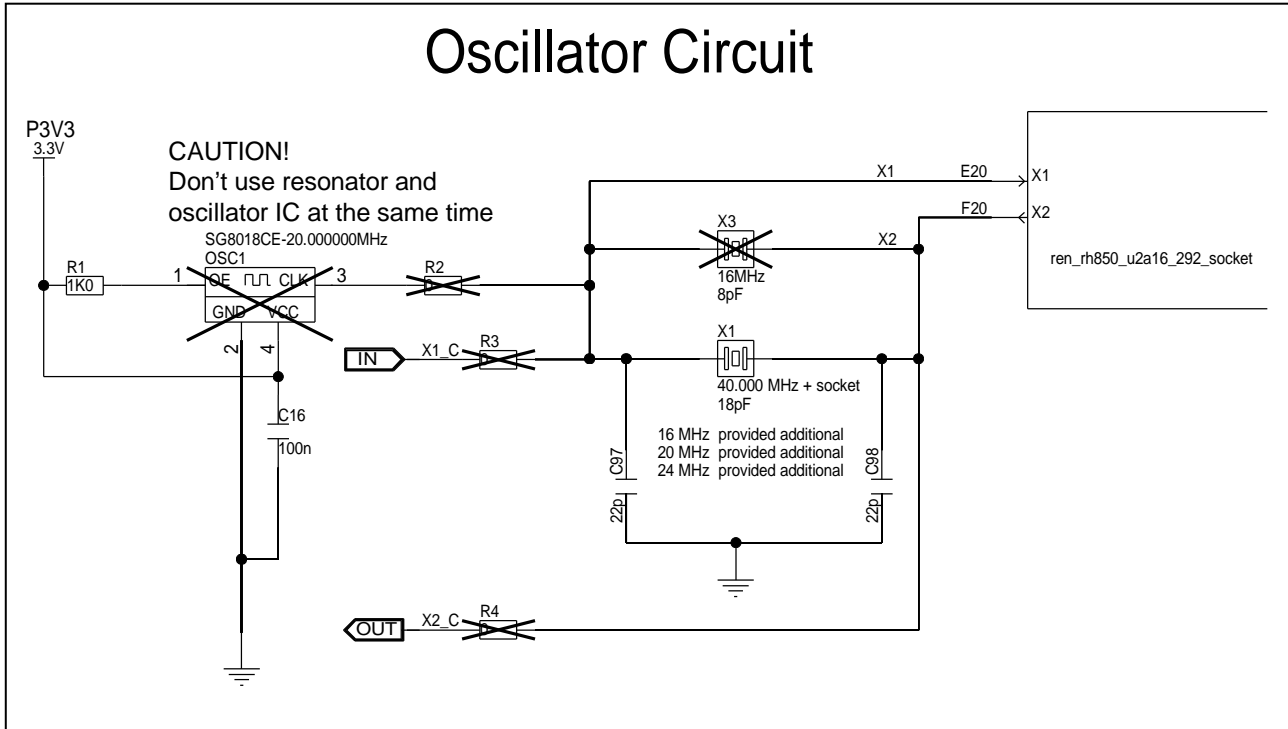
Oscillator Circuit

P3V3
3.3V

CAUTION!
Don’t use resonator and
oscillator IC at the same time

SG8018CE-20.000000MHz
OSC1
R1
1K0
1
OE
CLK
3
GND
VCC
2
4
R2
X1
E20
X1
F20
X2
X3
X2
16MHz
8pF
ren_rh850_u2a16_292_socket
IN
X1_C
R3
X1
40.000 MHz + socket
18pF
C16
100n
16 MHz provided additional
20 MHz provided additional
24 MHz provided additional
C97
22p
C98
22p
OUT
X2_C
R4